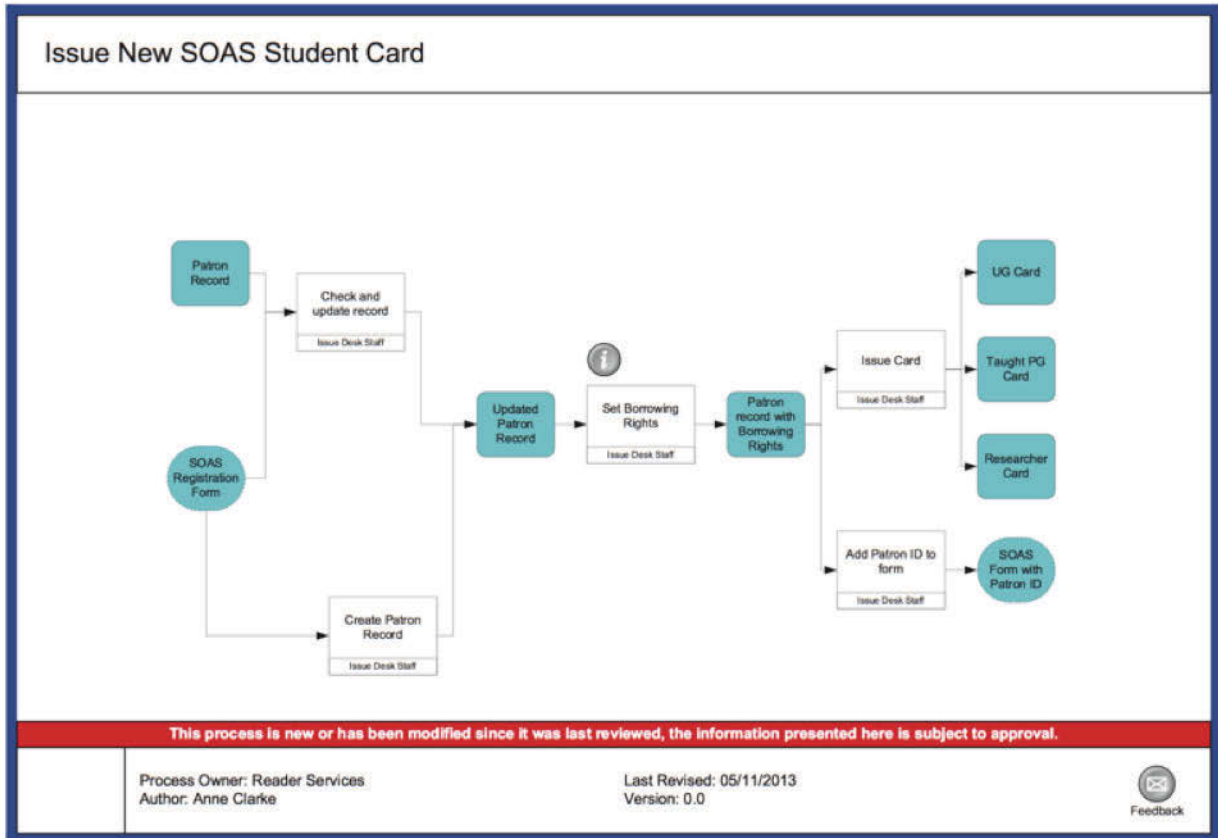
Issue New SOAS Student Card

Patron Record

SOAS Registration Form

Check and update record
Issue Desk Staff

Create Patron Record
Issue Desk Staff

Updated Patron Record

i

Set Borrowing Rights
Issue Desk Staff

Patron record with Borrowing Rights

Issue Card
Issue Desk Staff

Add Patron ID to form
Issue Desk Staff

UG Card

Taught PG Card

Researcher Card

SOAS Form with Patron ID

This process is new or has been modified since it was last reviewed, the information presented here is subject to approval.

Process Owner: Reader Services
Author: Anne Clarke

Last Revised: 05/11/2013
Version: 0.0

Feedback